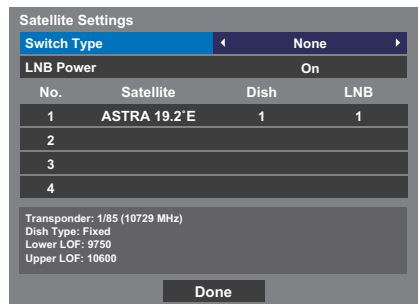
Satellite Settings

Switch Type ◂ None ▸

LNB Power On

| No. | Satellite | Dish | LNB |
|---|---|---|---|
| 1 | ASTRA 19.2˚E | 1 | 1 |
| 2 | | | |
| 3 | | | |
| 4 | | | |

Transponder: 1/85 (10729 MHz)
Dish Type: Fixed
Lower LOF: 9750
Upper LOF: 10600

Done